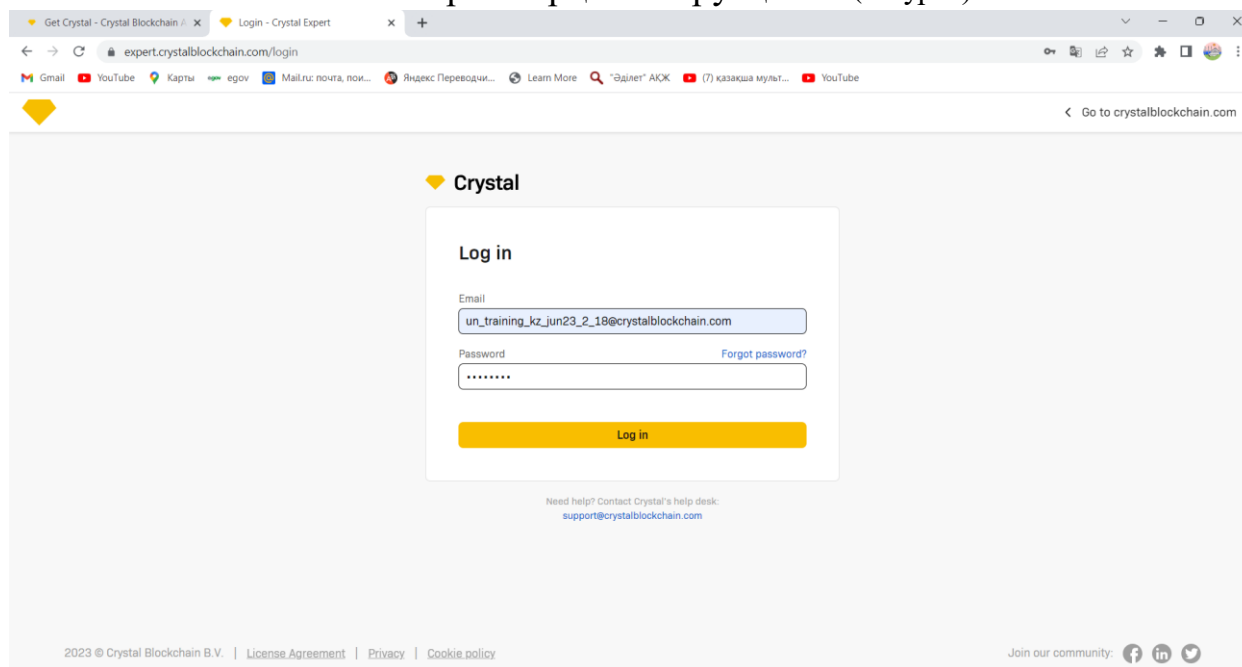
Get Crystal - Crystal Blockchain A ×
Login - Crystal Expert ×
+

expert.crystalblockchain.com/login

Gmail YouTube Карты egov Mail.ru: почта, пои... Яндекс Переводчи... Learn More "Әділет" АҚЖ (7) қазақша мульт... YouTube

< Go to crystalblockchain.com

Crystal

Log in

Email
un_training_kz_jun23_2_18@crystalblockchain.com

Password
Forgot password?
•••••••••

Log in

Need help? Contact Crystal's help desk:
support@crystalblockchain.com

2023 © Crystal Blockchain B.V. | License Agreement | Privacy | Cookie policy

Join our community: